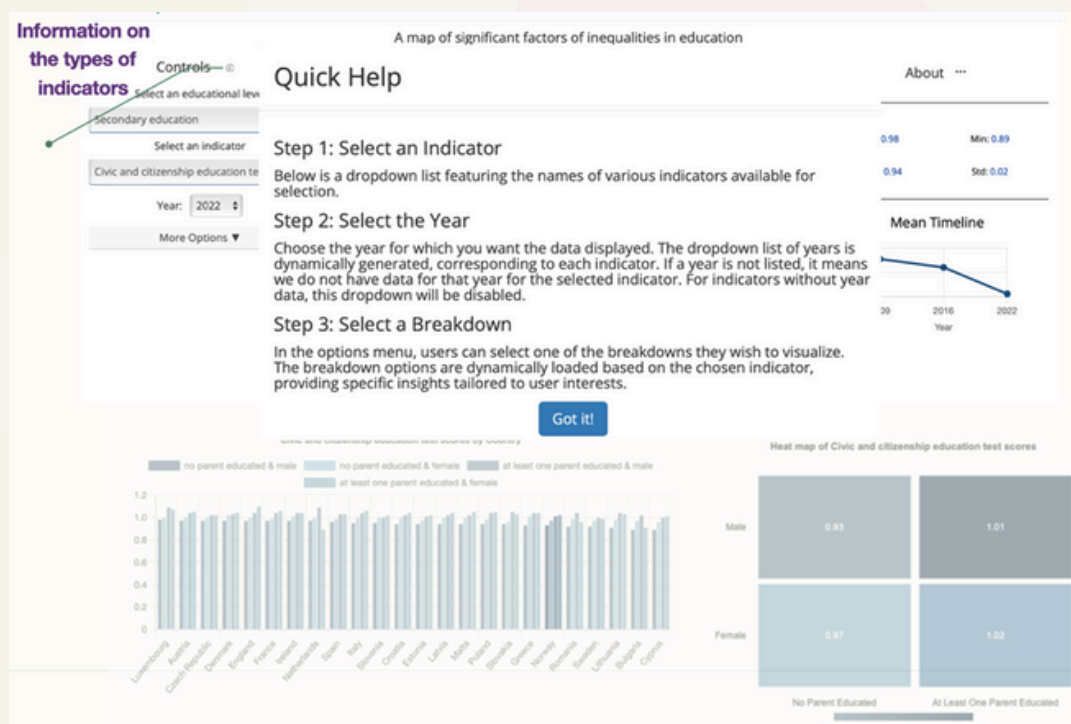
Information on the types of indicators

A map of significant factors of inequalities in education

Controls

Select an educational level

Secondary education

Select an indicator

Civic and citizenship education te

Year: 2022

More Options ▼

Quick Help

About ···

0.98

Min: 0.89

0.94

Std: 0.02

Mean Timeline

Step 1: Select an Indicator

Below is a dropdown list featuring the names of various indicators available for selection.

Step 2: Select the Year

Choose the year for which you want the data displayed. The dropdown list of years is dynamically generated, corresponding to each indicator. If a year is not listed, it means we do not have data for that year for the selected indicator. For indicators without year data, this dropdown will be disabled.

Step 3: Select a Breakdown

In the options menu, users can select one of the breakdowns they wish to visualize. The breakdown options are dynamically loaded based on the chosen indicator, providing specific insights tailored to user interests.

Got it!

09 2016 2022
Year

Civic and citizenship education test scores by Country

no parent educated & male
no parent educated & female
at least one parent educated & male
at least one parent educated & female

1.2
1.0
0.8
0.6
0.4
0.2
0

Luxembourg Austria Czech Republic Denmark England France Ireland Netherlands Spain Italy Slovenia Croatia Estonia Latvia Malta Poland Slovakia Greece Norway Romania Sweden Lithuania Bulgaria Cyprus

Heat map of Civic and citizenship education test scores

| | No Parent Educated | At Least One Parent Educated |
|---|---|---|
| Male | 0.93 | 1.01 |
| Female | 0.97 | 1.02 |